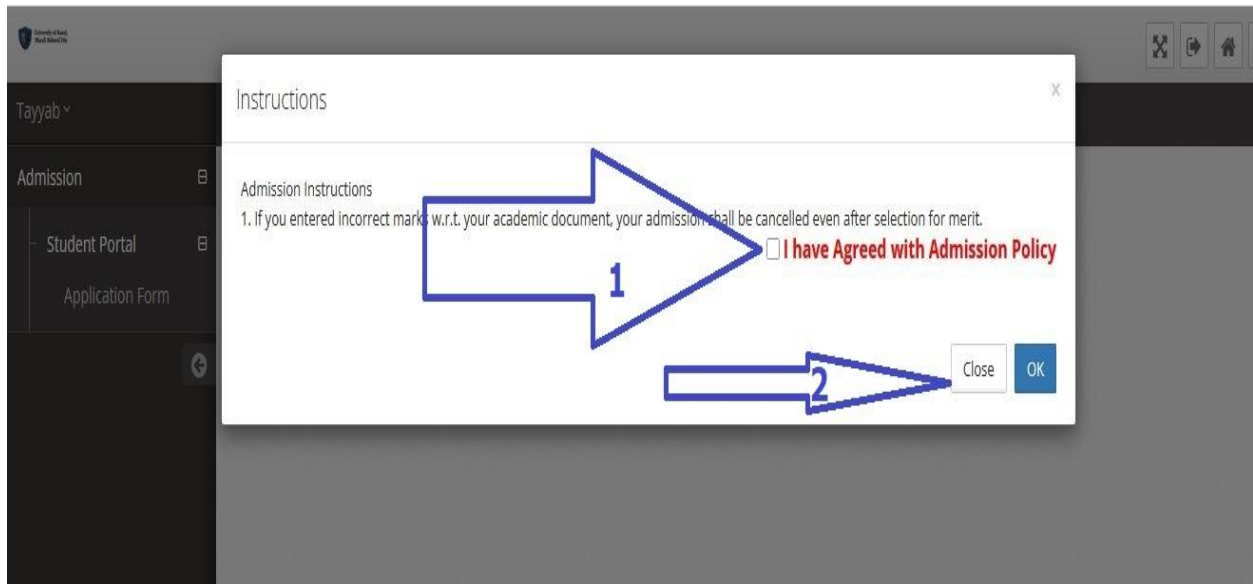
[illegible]

Tayyab

Admission

Student Portal

Application Form

Instructions

x

Admission Instructions

1. If you entered incorrect marks w.r.t. your academic document, your admission shall be cancelled even after selection for merit.

I have Agreed with Admission Policy

1

2

Close

OK